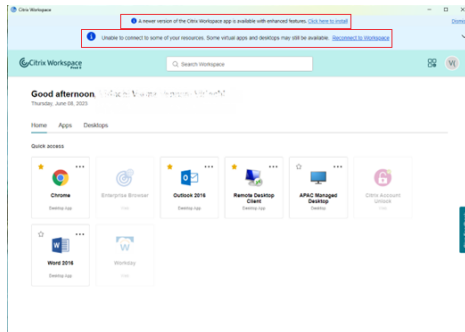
Citrix Workspace

A newer version of the Citrix Workspace app is available with enhanced features. Click here to install

Dismiss

Unable to connect to some of your resources. Some virtual apps and desktops may still be available. Reconnect to Workspace

Citrix Workspace

Search Workspace

Good afternoon, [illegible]
Thursday, June 08, 2023

Home Apps Desktops

Quick access

Chrome
Desktop App

Enterprise Browser
Web

Outlook 2016
Desktop App

Remote Desktop Client
Desktop App

APAC Managed Desktop
Desktop

Citrix Account Unlock
Web

Word 2016
Desktop App

Workday
Web